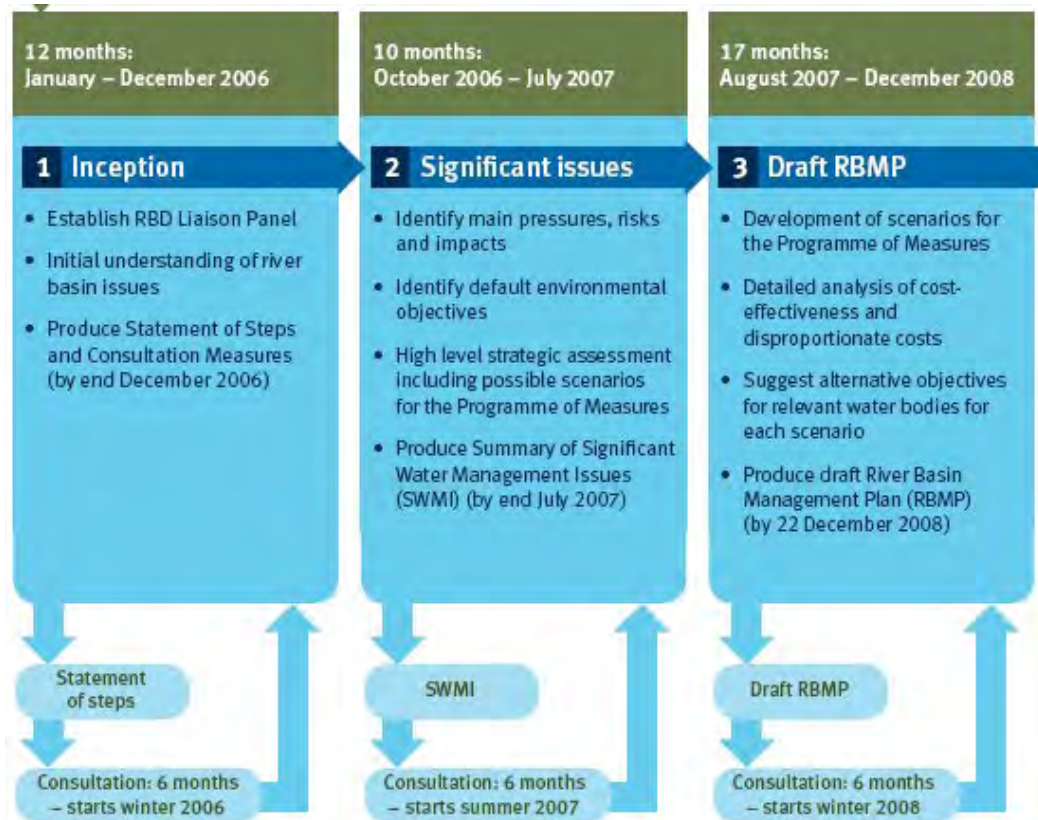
12 months:
January – December 2006

1 Inception

- Establish RBD Liaison Panel
- Initial understanding of river basin issues
- Produce Statement of Steps and Consultation Measures (by end December 2006)

Statement of steps

Consultation: 6 months – starts winter 2006

10 months:
October 2006 – July 2007

2 Significant issues

- Identify main pressures, risks and impacts
- Identify default environmental objectives
- High level strategic assessment including possible scenarios for the Programme of Measures
- Produce Summary of Significant Water Management Issues (SWMI) (by end July 2007)

SWMI

Consultation: 6 months – starts summer 2007

17 months:
August 2007 – December 2008

3 Draft RBMP

- Development of scenarios for the Programme of Measures
- Detailed analysis of cost-effectiveness and disproportionate costs
- Suggest alternative objectives for relevant water bodies for each scenario
- Produce draft River Basin Management Plan (RBMP) (by 22 December 2008)

Draft RBMP

Consultation: 6 months – starts winter 2008